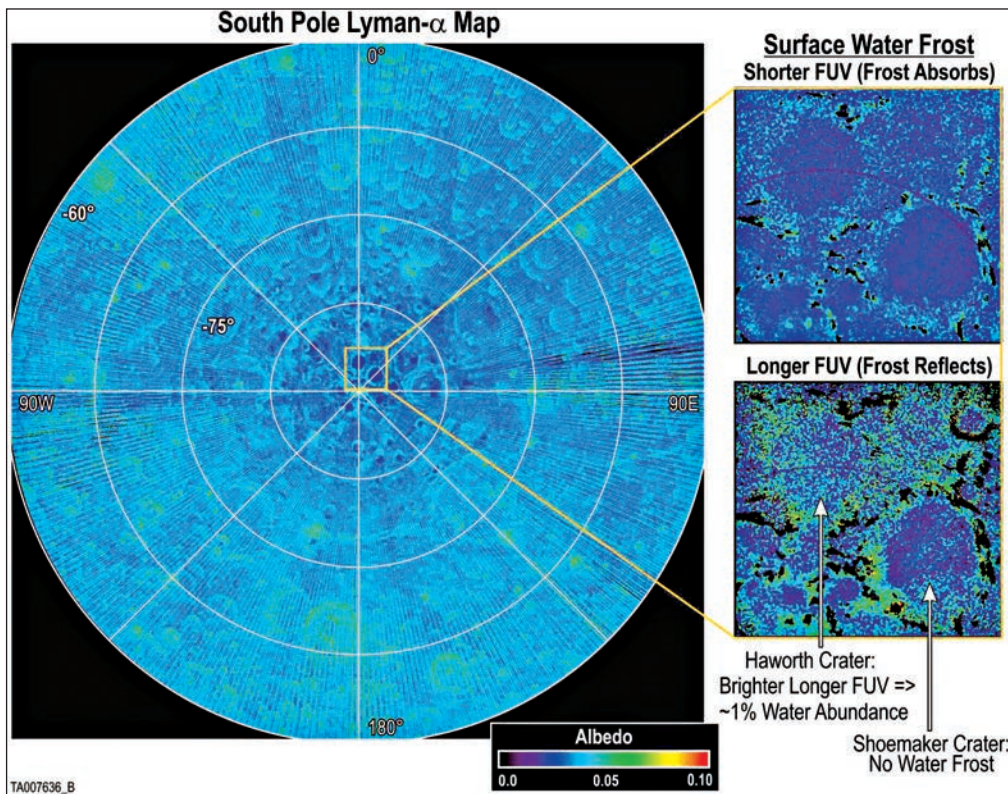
South Pole Lyman-$\alpha$ Map

0°

-60°

-75°

90W

90E

180°

Surface Water Frost
Shorter FUV (Frost Absorbs)

Longer FUV (Frost Reflects)

Haworth Crater:
Brighter Longer FUV =>
~1% Water Abundance

Shoemaker Crater:
No Water Frost

Albedo
0.0 0.05 0.10

TA007636_B